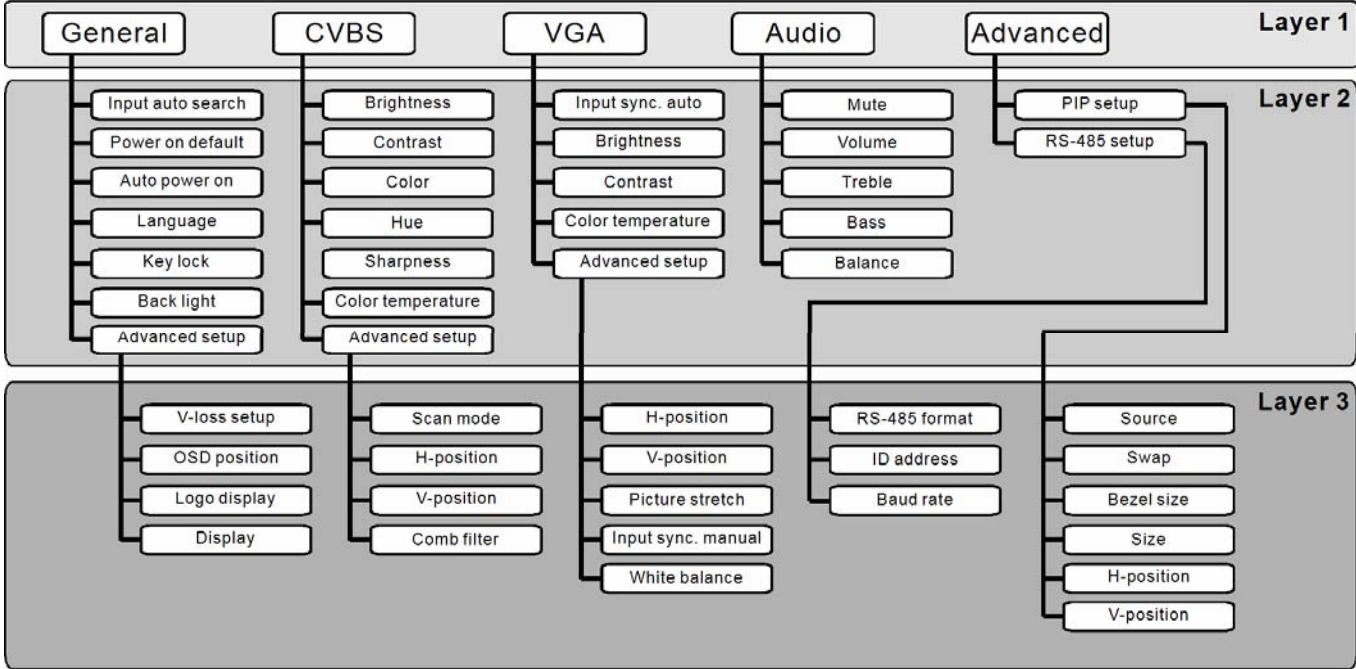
General
CVBS
VGA
Audio
Advanced
Layer 1

Layer 2

Input auto search
Power on default
Auto power on
Language
Key lock
Back light
Advanced setup

Brightness
Contrast
Color
Hue
Sharpness
Color temperature
Advanced setup

Input sync. auto
Brightness
Contrast
Color temperature
Advanced setup

Mute
Volume
Treble
Bass
Balance

PIP setup
RS-485 setup

Layer 3

V-loss setup
OSD position
Logo display
Display

Scan mode
H-position
V-position
Comb filter

H-position
V-position
Picture stretch
Input sync. manual
White balance

RS-485 format
ID address
Baud rate

Source
Swap
Bezel size
Size
H-position
V-position